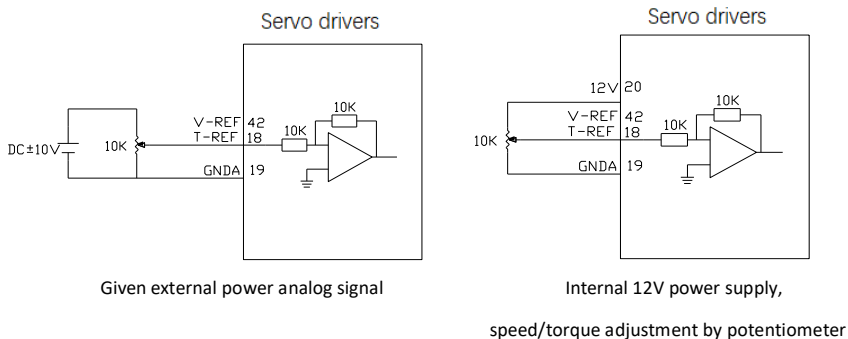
Servo drivers

DC±10V

10K

V-REF 42

T-REF 18

10K

10K

GNDA 19

Given external power analog signal

Servo drivers

12V 20

V-REF 42

T-REF 18

10K

10K

10K

GNDA 19

Internal 12V power supply,

speed/torque adjustment by potentiometer